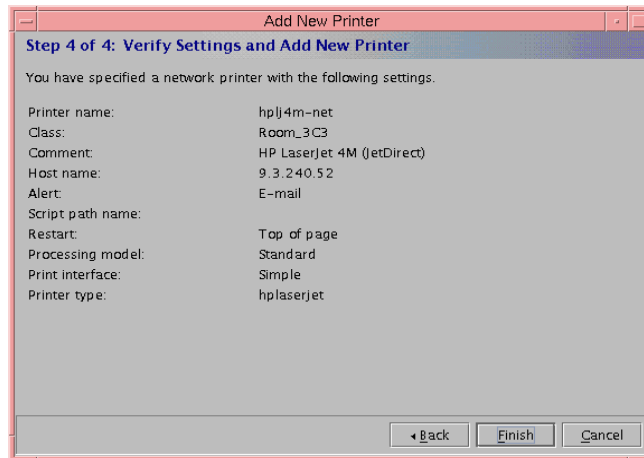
Add New Printer

Step 4 of 4: Verify Settings and Add New Printer

You have specified a network printer with the following settings.

| | |
|---|---|
| Printer name: | hplj4m-net |
| Class: | Room_3C3 |
| Comment: | HP LaserJet 4M (JetDirect) |
| Host name: | 9.3.240.52 |
| Alert: | E-mail |
| Script path name: | |
| Restart: | Top of page |
| Processing model: | Standard |
| Print interface: | Simple |
| Printer type: | hplaserjet |

◂ Back Finish Cancel